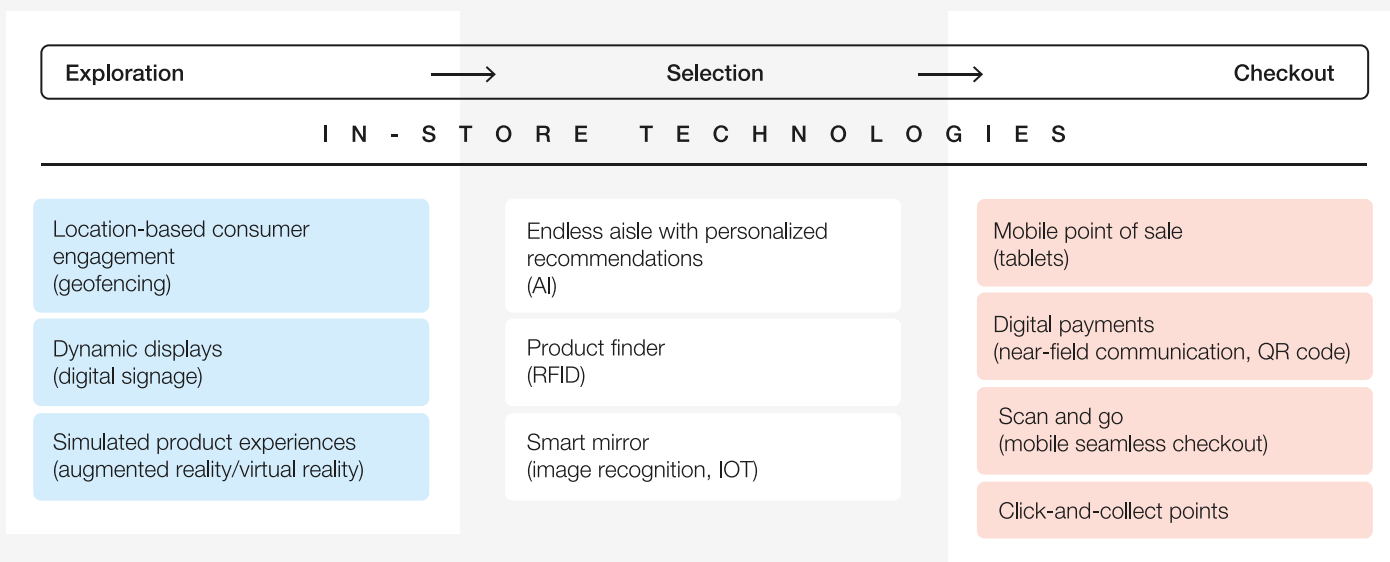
Exploration → Selection → Checkout

IN-STORE TECHNOLOGIES

Location-based consumer engagement (geofencing)

Dynamic displays (digital signage)

Simulated product experiences (augmented reality/virtual reality)

Endless aisle with personalized recommendations (AI)

Product finder (RFID)

Smart mirror (image recognition, IOT)

Mobile point of sale (tablets)

Digital payments (near-field communication, QR code)

Scan and go (mobile seamless checkout)

Click-and-collect points